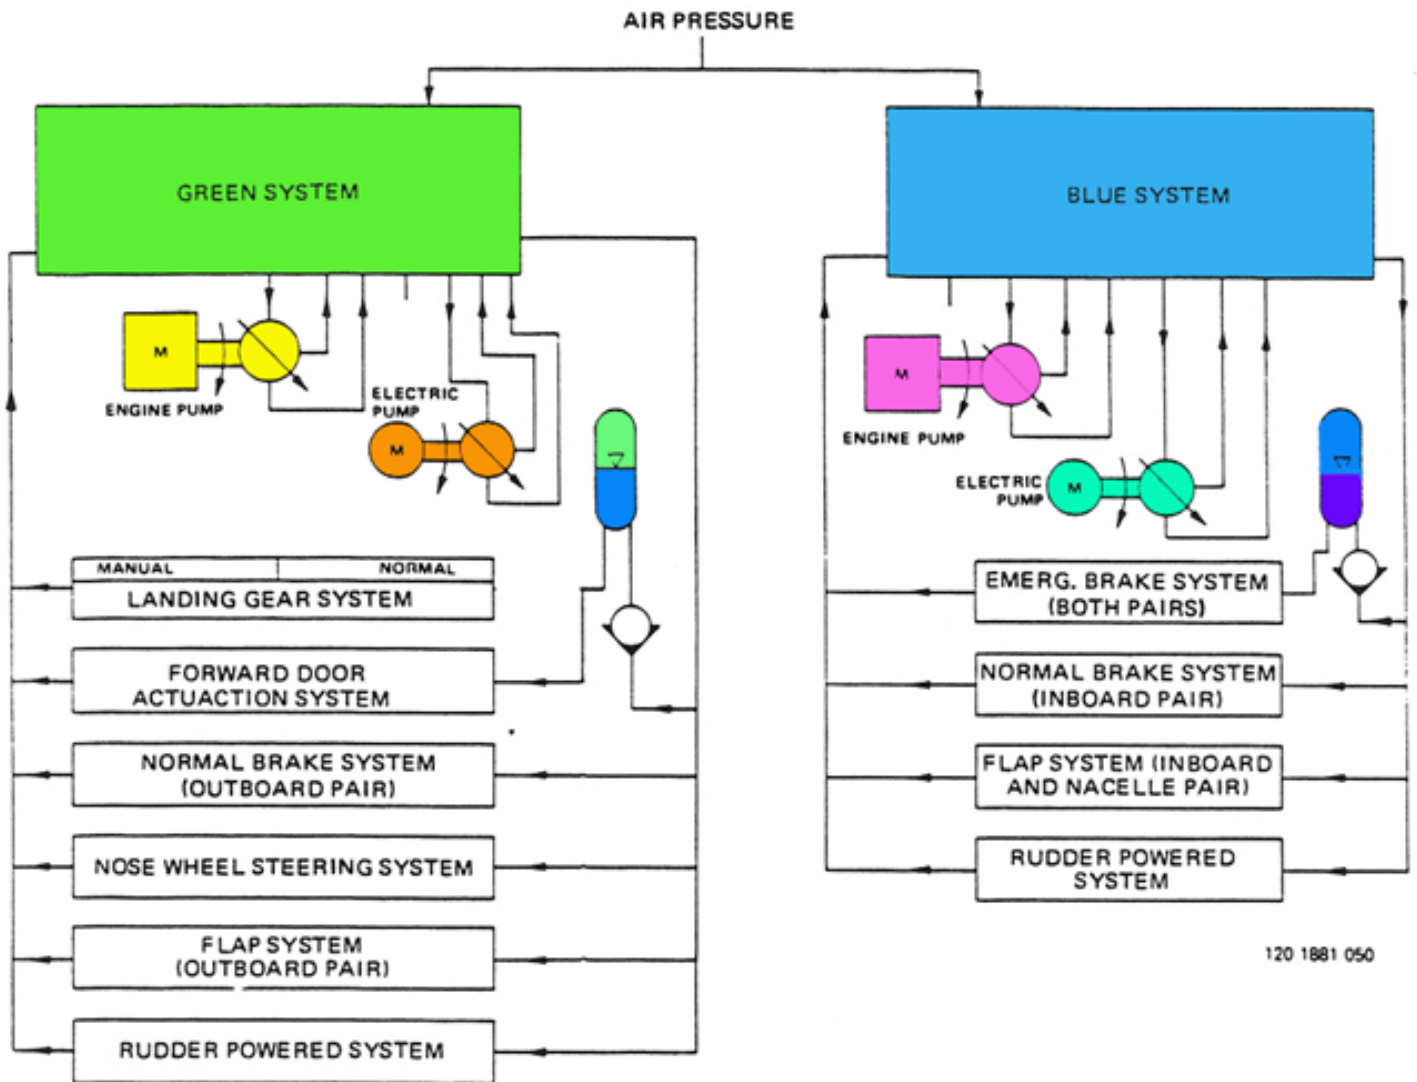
AIR PRESSURE

GREEN SYSTEM

BLUE SYSTEM

M

ENGINE PUMP

ELECTRIC PUMP

M

M

ENGINE PUMP

ELECTRIC PUMP

M

MANUAL

NORMAL

LANDING GEAR SYSTEM

FORWARD DOOR ACTUACTION SYSTEM

NORMAL BRAKE SYSTEM (OUTBOARD PAIR)

NOSE WHEEL STEERING SYSTEM

FLAP SYSTEM (OUTBOARD PAIR)

RUDDER POWERED SYSTEM

EMERG. BRAKE SYSTEM (BOTH PAIRS)

NORMAL BRAKE SYSTEM (INBOARD PAIR)

FLAP SYSTEM (INBOARD AND NACELLE PAIR)

RUDDER POWERED SYSTEM

120 1881 050